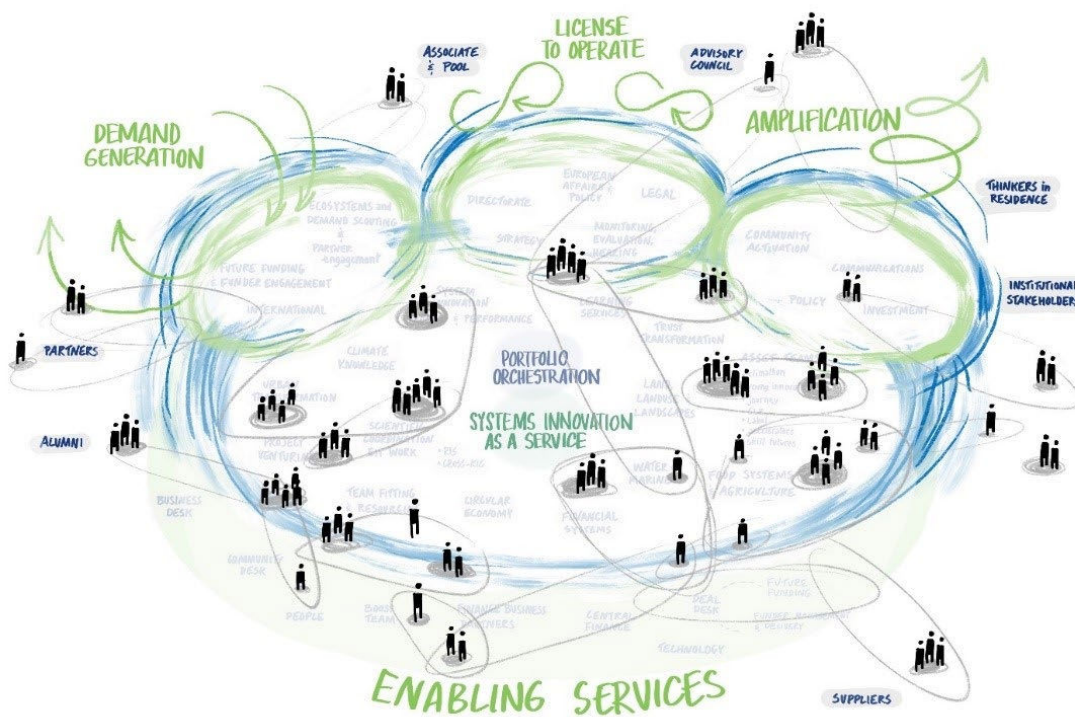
LICENSE TO OPERATE

ASSOCIATE & POOL

ADVISORY COUNCIL

DEMAND GENERATION

AMPLIFICATION

THINKERS in RESIDENCE

ECOSYSTEMS and DEMAND SCOUTING & PARTNER ENGAGEMENT

DIRECTORATE

EUROPEAN AFFAIRS & POLICY

LEGAL

STRATEGY

MONITORING, EVALUATION, LEARNING

COMMUNITY ACTIVATION

COMMUNICATIONS

INSTITUTIONAL STAKEHOLDERS

FUTURE FUNDING & FUNDER ENGAGEMENT

INTERNATIONAL

SYSTEM INNOVATION & PERFORMANCE

LEARNING SERVICES

TRUST TRANSFORMATION

POLICY

INVESTMENT

PARTNERS

CLIMATE KNOWLEDGE

PORTFOLIO ORCHESTRATION

URBAN TRANSFORMATION

LAND USE & LANDSCAPES

ASSET CLASS

SYSTEMS INNOVATION AS A SERVICE

ALUMNI

PROJECT VENTURING

SCIENTIFIC COORDINATION NETWORK

• FIS • CROSS-KIC

WATER MARINE

FOOD SYSTEMS & AGRICULTURE

BUSINESS DESK

TEAM FITTING RESOURCES

CIRCULAR ECONOMY

FINANCIAL SYSTEMS

COMMUNITY DESK

FUTURE FUNDING

PEOPLE

BOOST TEAM

FINANCE BUSINESS PARTNERS

CENTRAL FINANCE

DEAL DESK

FUNDER MANAGEMENT & DELIVERY

TECHNOLOGY

ENABLING SERVICES

SUPPLIERS